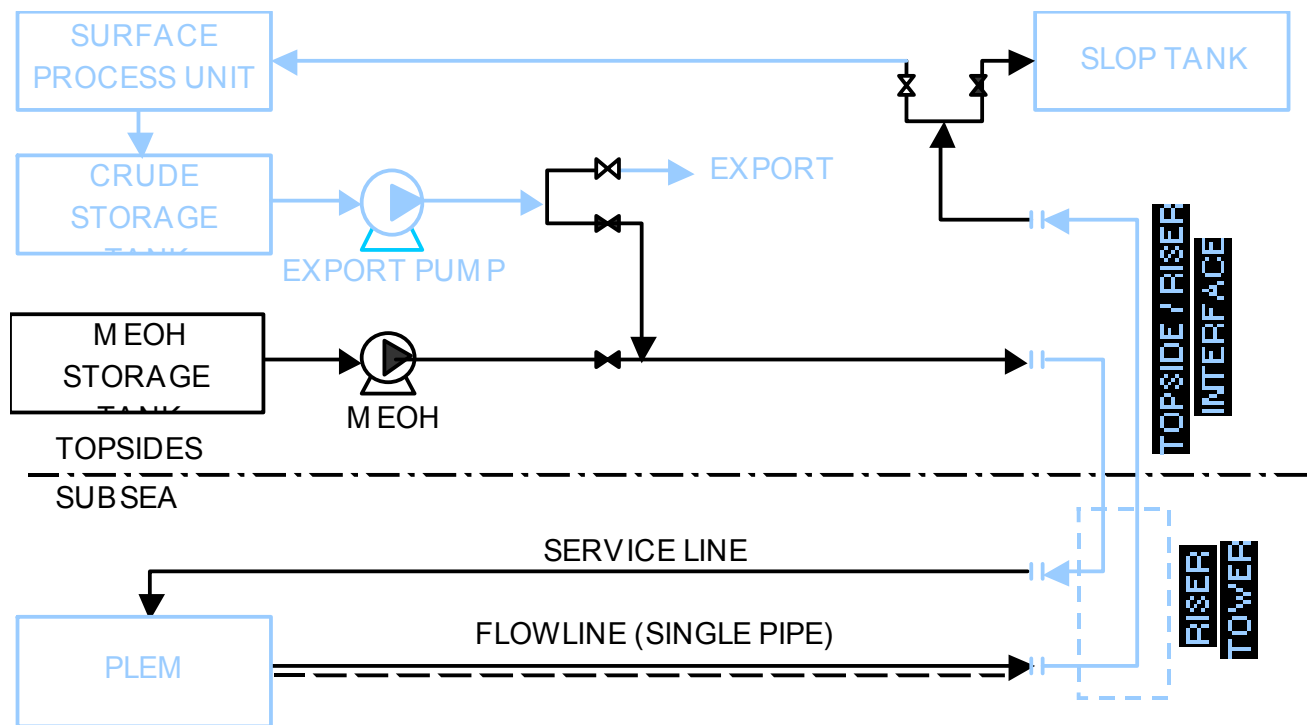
SURFACE PROCESS UNIT

SLOP TANK

CRUDE STORAGE TANK

EXPORT

EXPORT PUMP

TOPSIDE / RISER INTERFACE

M EOH STORAGE TANK

M EOH

TOPSIDES

SUBSEA

SERVICE LINE

RISER TOWER

PLEM

FLOWLINE (SINGLE PIPE)